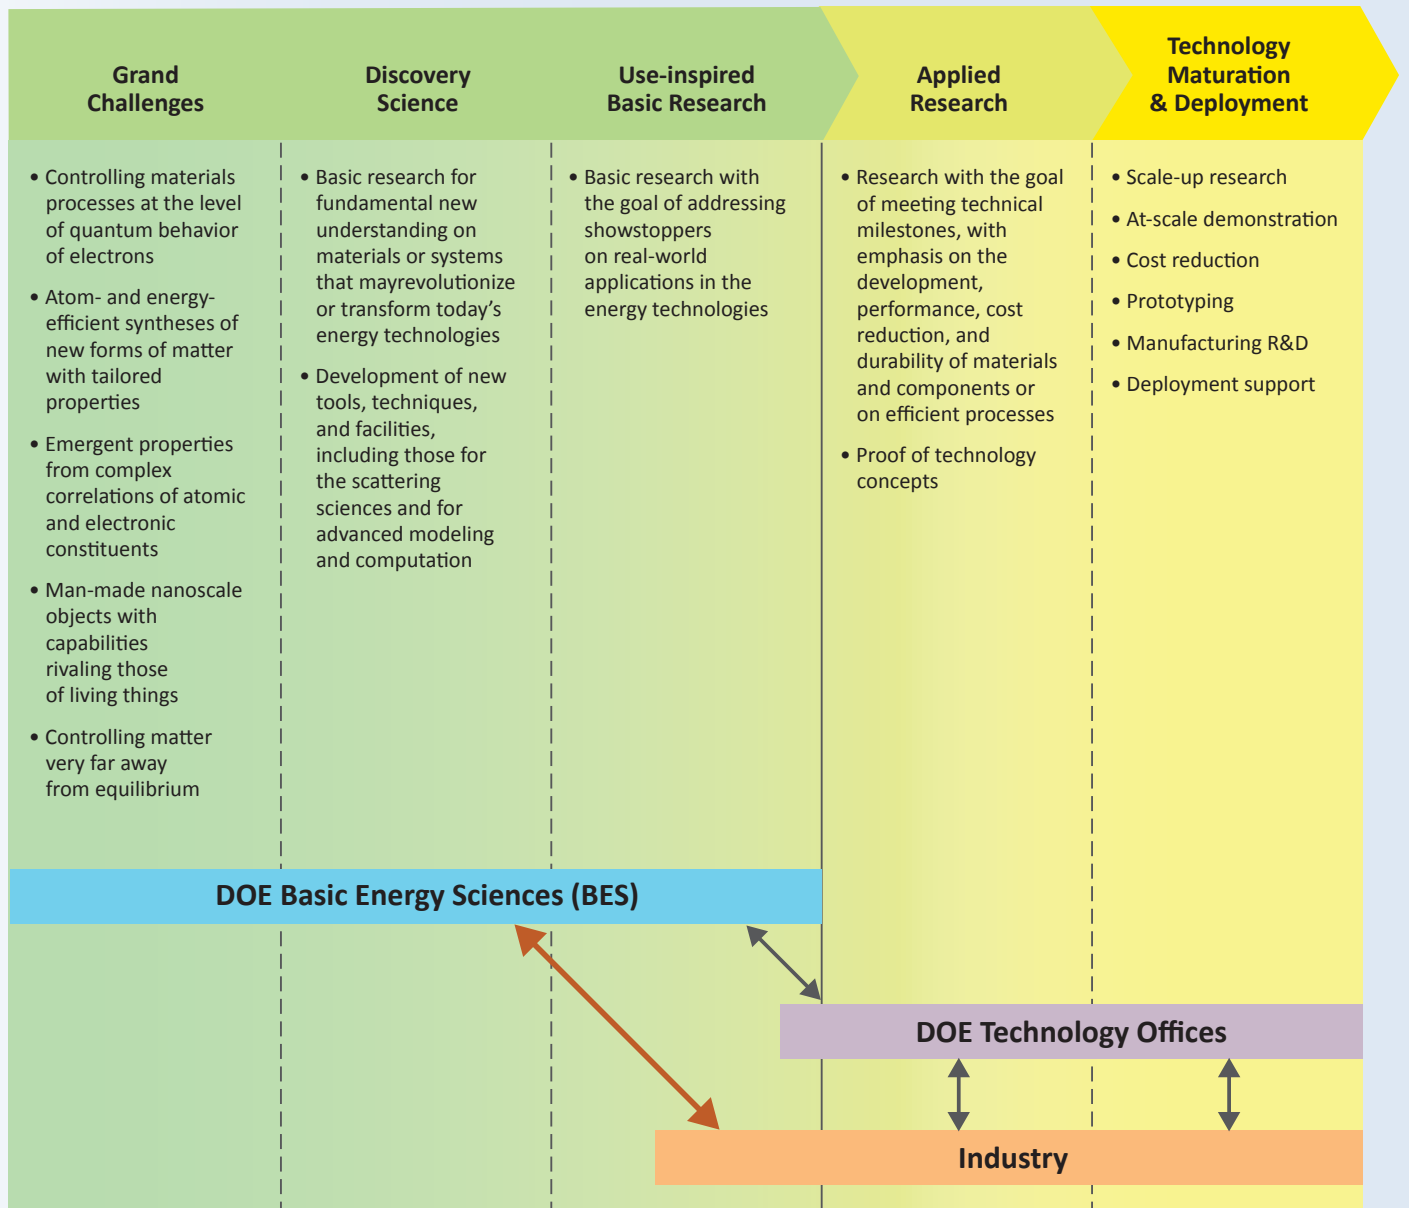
Grand Challenges

Discovery Science

Use-inspired Basic Research

Applied Research

Technology Maturation & Deployment

• Controlling materials processes at the level of quantum behavior of electrons

• Atom- and energy-efficient syntheses of new forms of matter with tailored properties

• Emergent properties from complex correlations of atomic and electronic constituents

• Man-made nanoscale objects with capabilities rivaling those of living things

• Controlling matter very far away from equilibrium

• Basic research for fundamental new understanding on materials or systems that mayrevolutionize or transform today's energy technologies

• Development of new tools, techniques, and facilities, including those for the scattering sciences and for advanced modeling and computation

• Basic research with the goal of addressing showstoppers on real-world applications in the energy technologies

• Research with the goal of meeting technical milestones, with emphasis on the development, performance, cost reduction, and durability of materials and components or on efficient processes

• Proof of technology concepts

• Scale-up research

• At-scale demonstration

• Cost reduction

• Prototyping

• Manufacturing R&D

• Deployment support

DOE Basic Energy Sciences (BES)

DOE Technology Offices

Industry